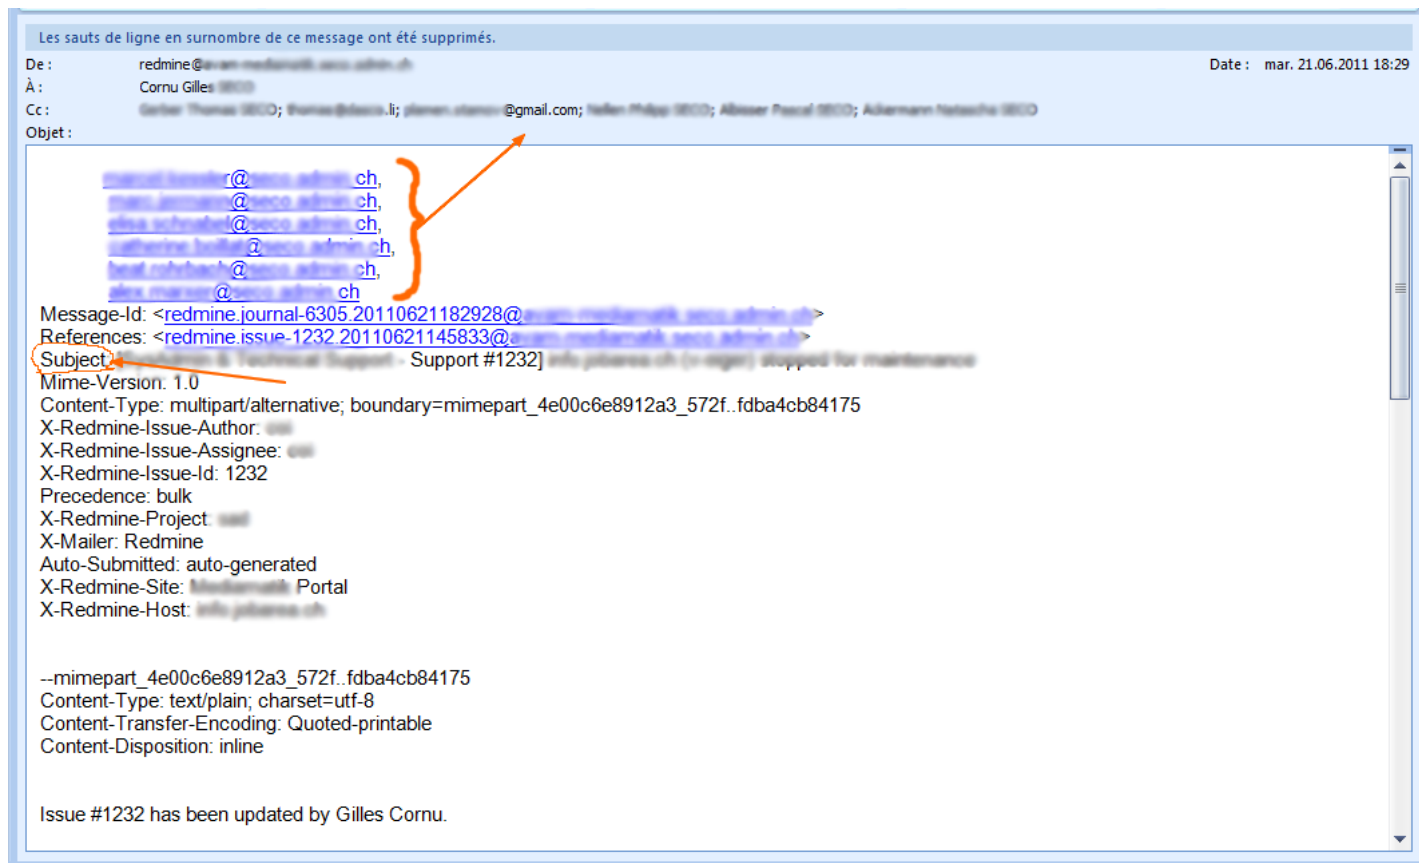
Les sauts de ligne en surnombre de ce message ont été supprimés.

De : redmine@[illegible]
À : Cornu Gilles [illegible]
Cc : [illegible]; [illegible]; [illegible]@gmail.com; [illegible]; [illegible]; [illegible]
Objet :

Date : mar. 21.06.2011 18:29

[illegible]@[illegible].ch,
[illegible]@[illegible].ch,
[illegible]@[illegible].ch,
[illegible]@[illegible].ch,
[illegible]@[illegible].ch,
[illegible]@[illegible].ch
Message-Id: <redmine.journal-6305.20110621182928@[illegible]>
References: <redmine.issue-1232.20110621145833@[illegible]>
Subject: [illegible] - Support #1232] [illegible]
Mime-Version: 1.0
Content-Type: multipart/alternative; boundary=mimepart_4e00c6e8912a3_572f..fdba4cb84175
X-Redmine-Issue-Author: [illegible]
X-Redmine-Issue-Assignee: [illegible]
X-Redmine-Issue-Id: 1232
Precedence: bulk
X-Redmine-Project: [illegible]
X-Mailer: Redmine
Auto-Submitted: auto-generated
X-Redmine-Site: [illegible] Portal
X-Redmine-Host: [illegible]

--mimepart_4e00c6e8912a3_572f..fdba4cb84175
Content-Type: text/plain; charset=utf-8
Content-Transfer-Encoding: Quoted-printable
Content-Disposition: inline

Issue #1232 has been updated by Gilles Cornu.